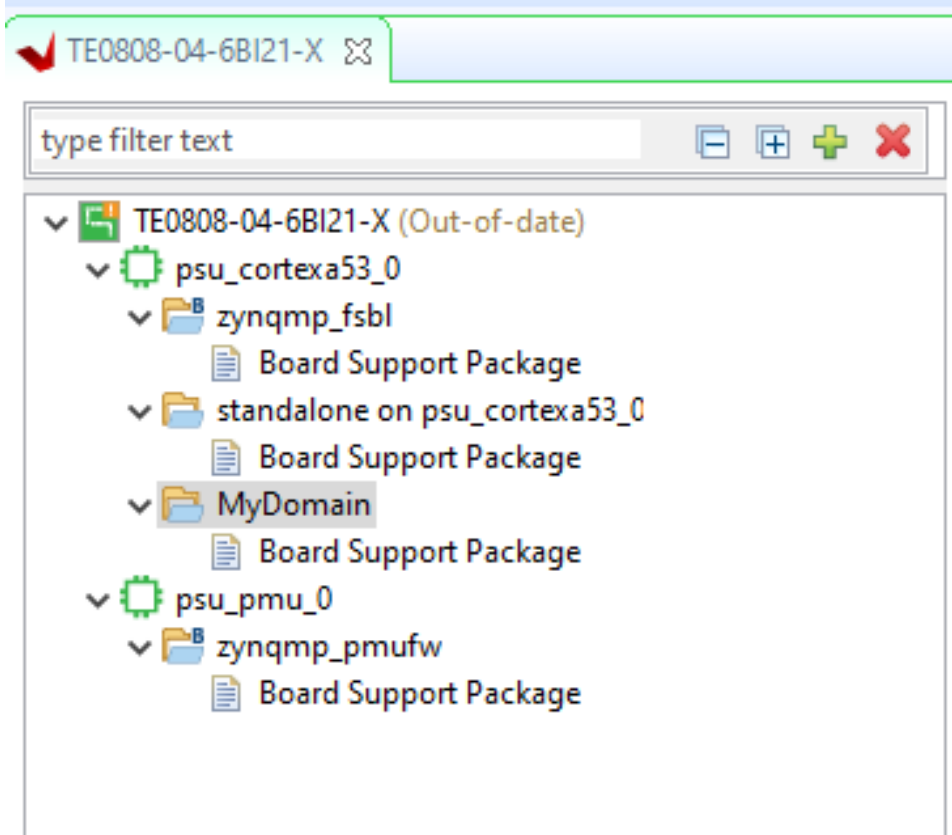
TE0808-04-6BI21-X

type filter text

TE0808-04-6BI21-X (Out-of-date)
psu_cortexa53_0
zynqmp_fsbl
Board Support Package
standalone on psu_cortexa53_0
Board Support Package
MyDomain
Board Support Package
psu_pmu_0
zynqmp_pmufw
Board Support Package